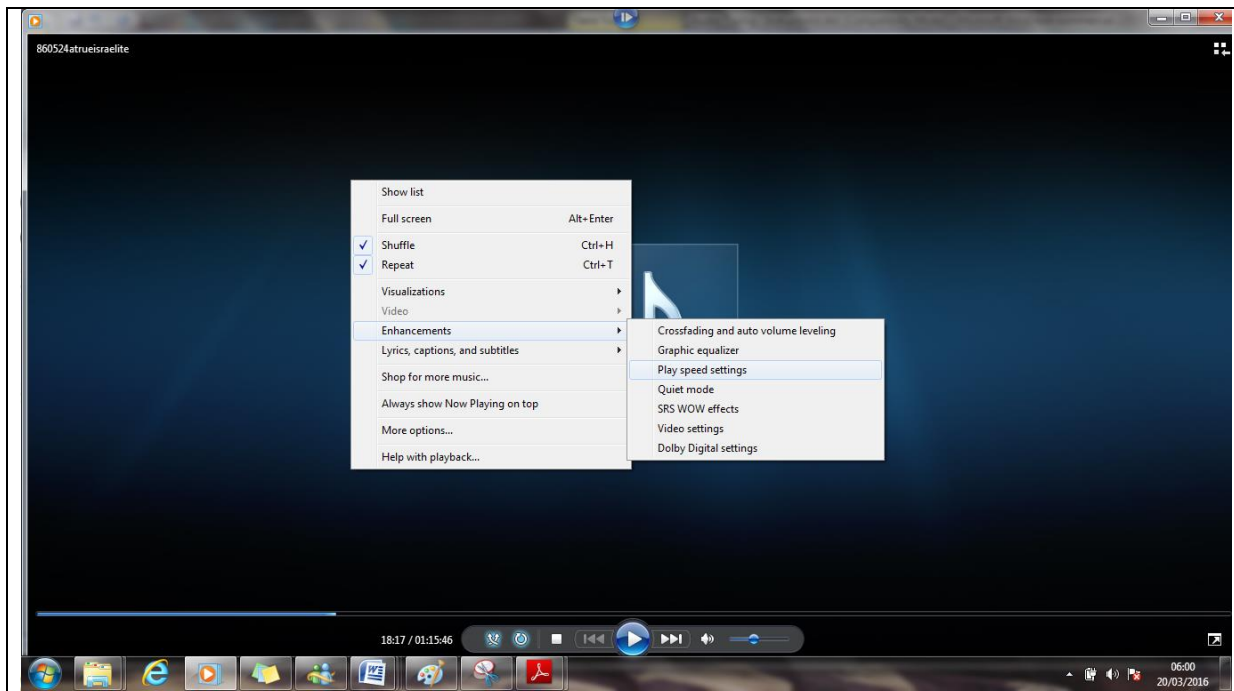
860524atrueisraelite

Show list
Full screen Alt+Enter
✓ Shuffle Ctrl+H
✓ Repeat Ctrl+T
Visualizations
Video
Enhancements
Lyrics, captions, and subtitles
Shop for more music...
Always show Now Playing on top
More options...
Help with playback...

Crossfading and auto volume leveling
Graphic equalizer
Play speed settings
Quiet mode
SRS WOW effects
Video settings
Dolby Digital settings

18:17 / 01:15:46

06:00
20/03/2016